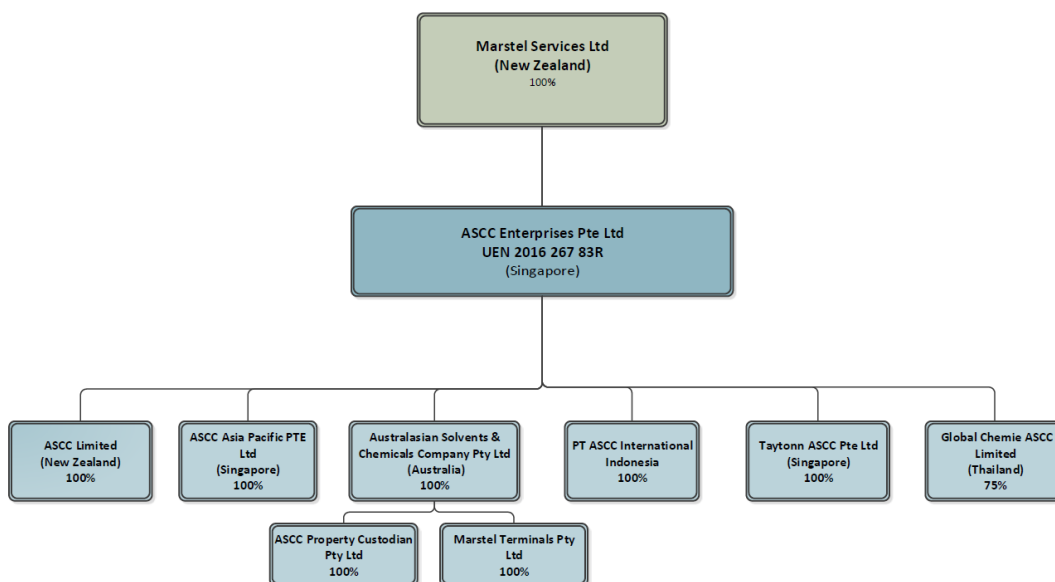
Marstel Services Ltd
(New Zealand)
100%

ASCC Enterprises Pte Ltd
UEN 2016 267 83R
(Singapore)

ASCC Limited
(New Zealand)
100%

ASCC Asia Pacific PTE Ltd
(Singapore)
100%

Australasian Solvents & Chemicals Company Pty Ltd
(Australia)
100%

PT ASCC International Indonesia
100%

Taytonn ASCC Pte Ltd
(Singapore)
100%

Global Chemie ASCC Limited
(Thailand)
75%

ASCC Property Custodian Pty Ltd
100%

Marstel Terminals Pty Ltd
100%